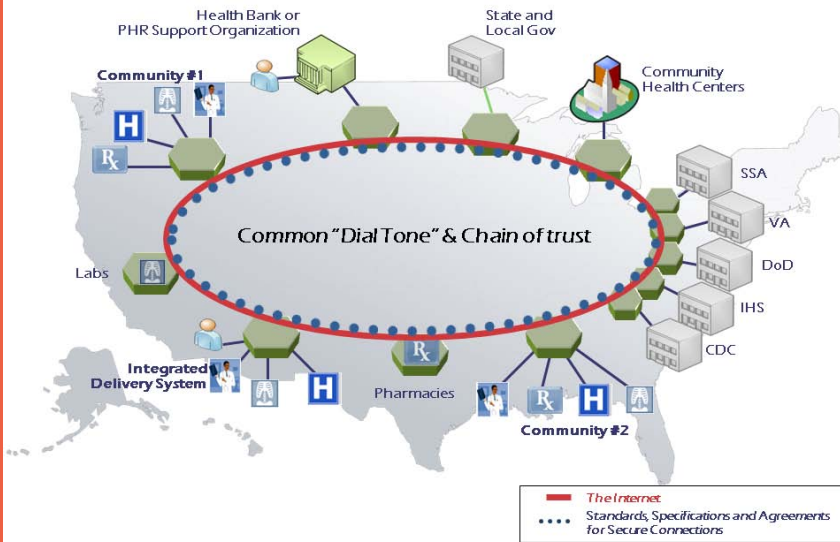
Health Bank or PHR Support Organization

State and Local Gov

Community #1

Community Health Centers

H

Rx

SSA

VA

Common "Dial Tone" & Chain of trust

Labs

DoD

IHS

CDC

Integrated Delivery System

H

Rx

Pharmacies

Rx

H

Community #2

The Internet

Standards, Specifications and Agreements for Secure Connections